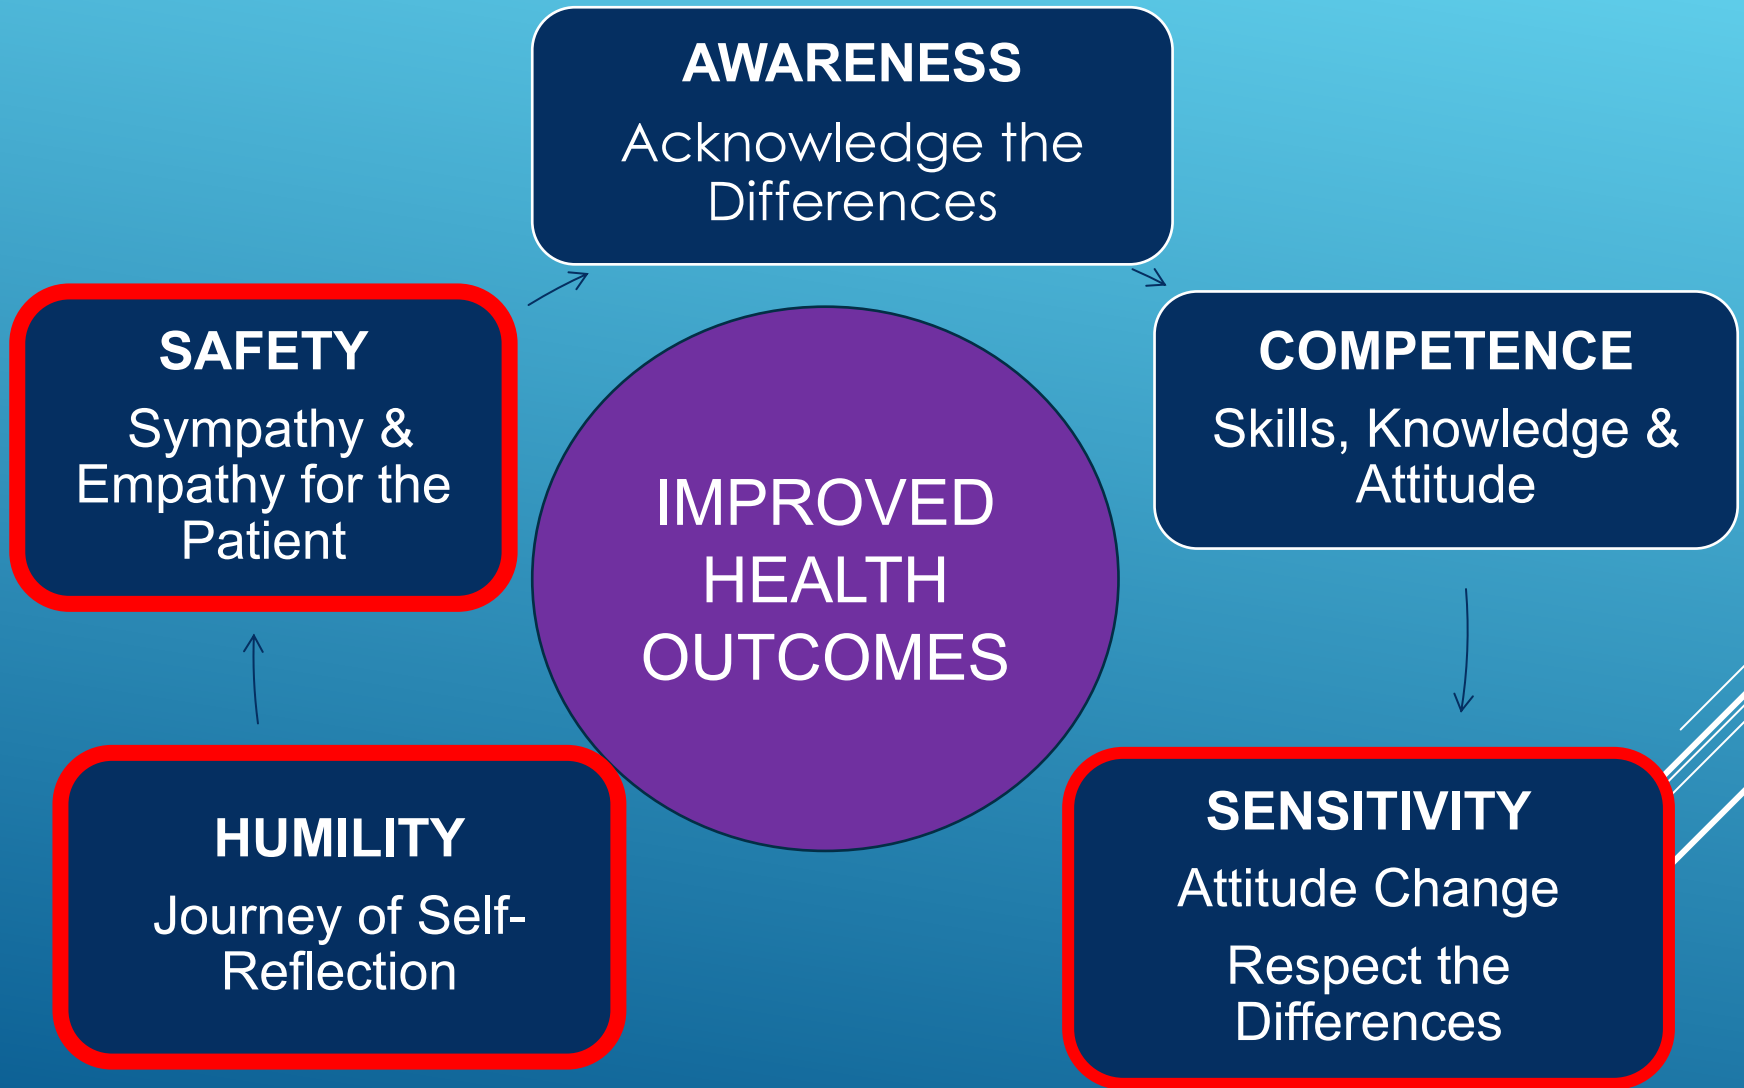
AWARENESS

Acknowledge the Differences

COMPETENCE

Skills, Knowledge & Attitude

SENSITIVITY

Attitude Change

Respect the Differences

HUMILITY

Journey of Self-Reflection

SAFETY

Sympathy & Empathy for the Patient

IMPROVED HEALTH OUTCOMES